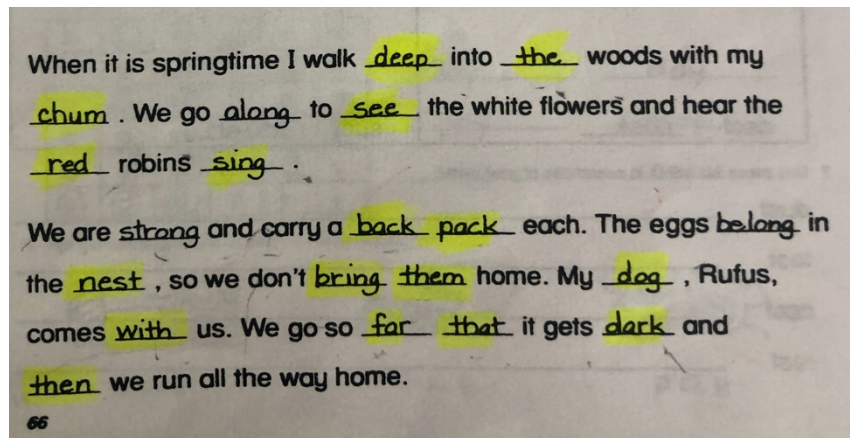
When it is springtime I walk deep into the woods with my chum. We go along to see the white flowers and hear the red robins sing.

We are strong and carry a back pack each. The eggs belong in the nest, so we don't bring them home. My dog, Rufus, comes with us. We go so far that it gets dark and then we run all the way home.

66